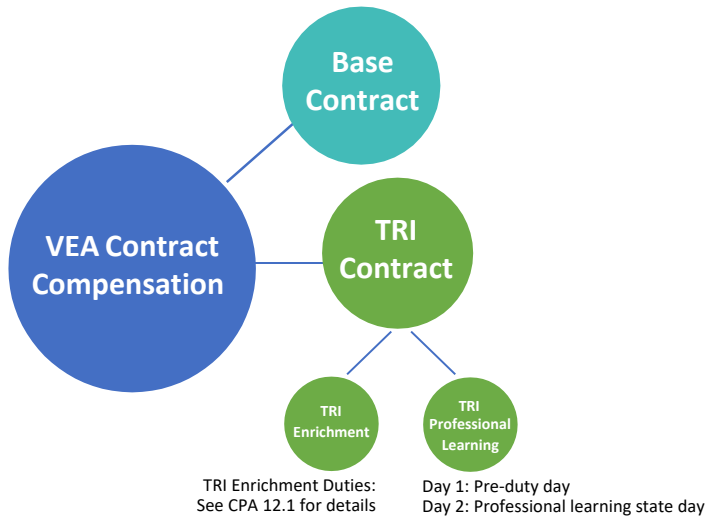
Base Contract

VEA Contract Compensation

TRI Contract

TRI Enrichment

TRI Professional Learning

TRI Enrichment Duties: See CPA 12.1 for details

Day 1: Pre-duty day
Day 2: Professional learning state day